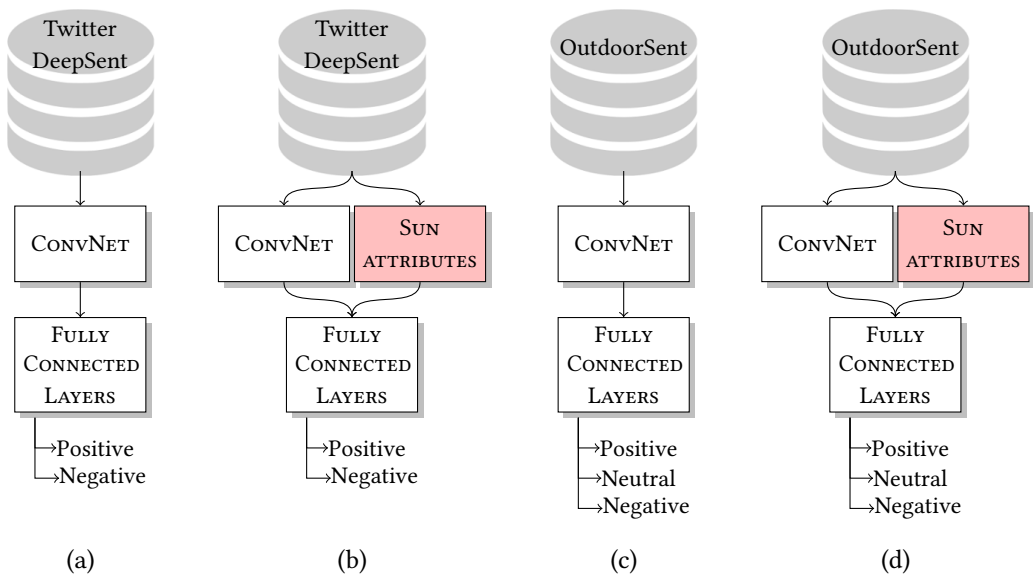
Twitter DeepSent

ConvNet

Fully Connected Layers

Positive
Negative

(a)

Twitter DeepSent

ConvNet

Sun attributes

Fully Connected Layers

Positive
Negative

(b)

OutdoorSent

ConvNet

Fully Connected Layers

Positive
Neutral
Negative

(c)

OutdoorSent

ConvNet

Sun attributes

Fully Connected Layers

Positive
Neutral
Negative

(d)